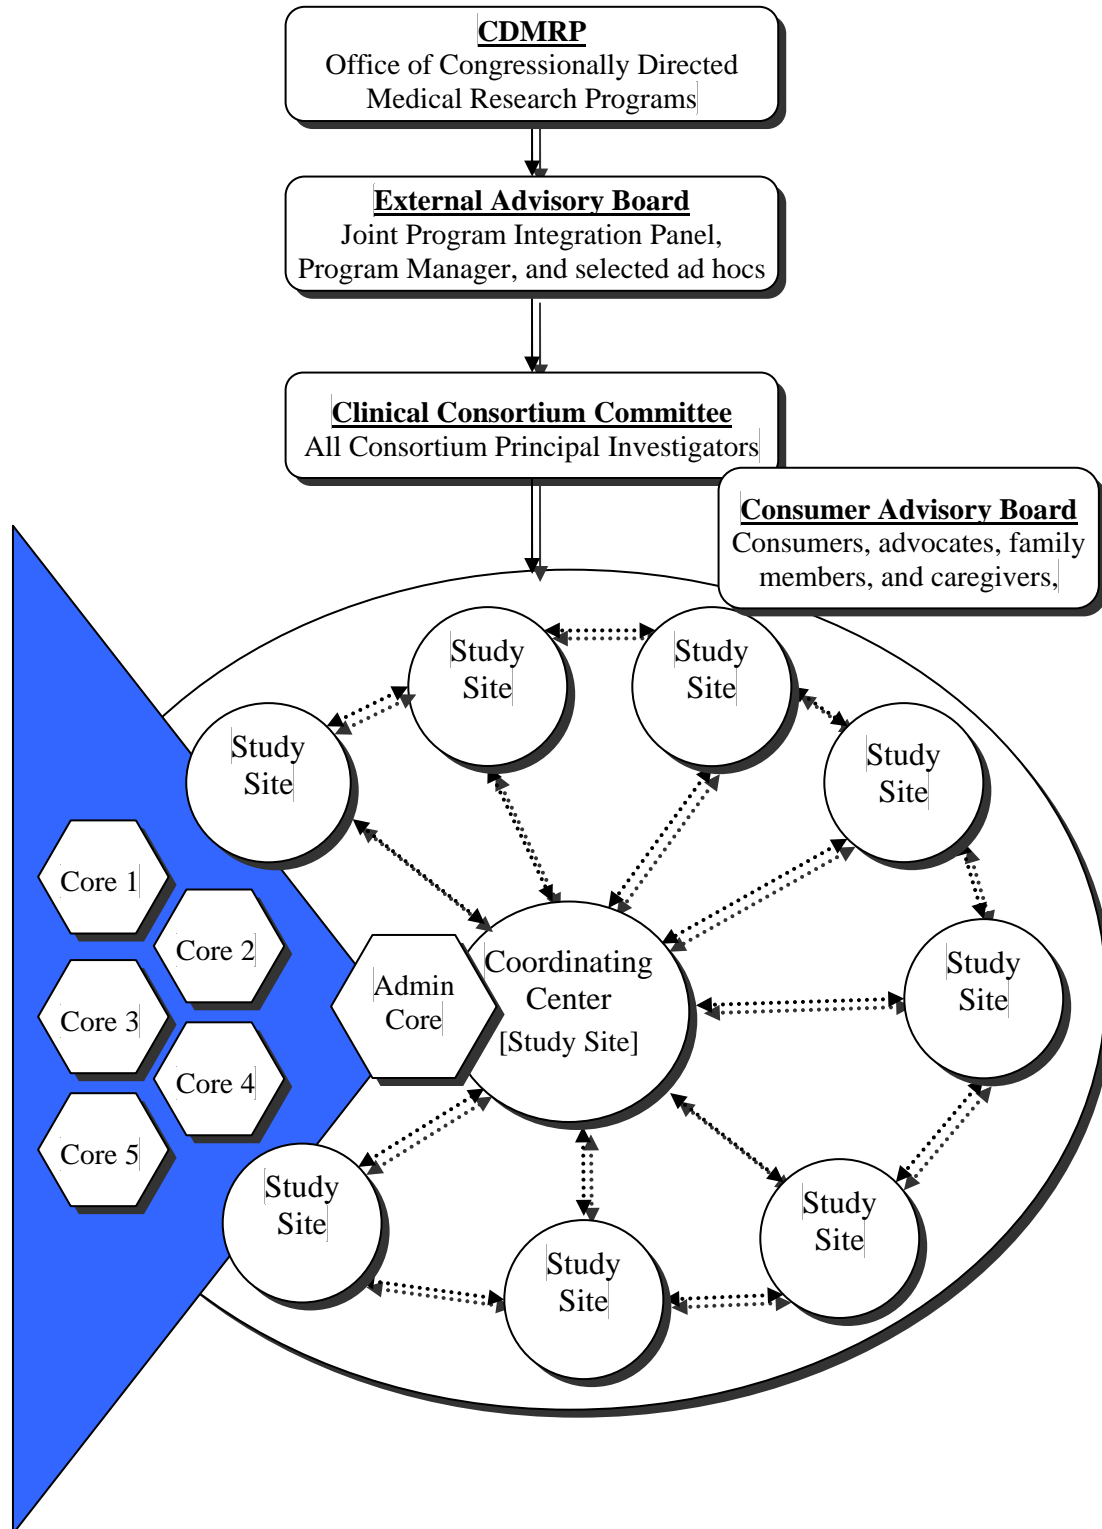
CDMRP
Office of Congressionally Directed Medical Research Programs

External Advisory Board
Joint Program Integration Panel, Program Manager, and selected ad hocs

Clinical Consortium Committee
All Consortium Principal Investigators

Consumer Advisory Board
Consumers, advocates, family members, and caregivers,

Study Site

Study Site

Study Site

Study Site

Core 1

Core 2

Core 3

Core 4

Core 5

Admin Core

Coordinating Center
[Study Site]

Study Site

Study Site

Study Site

Study Site

Study Site